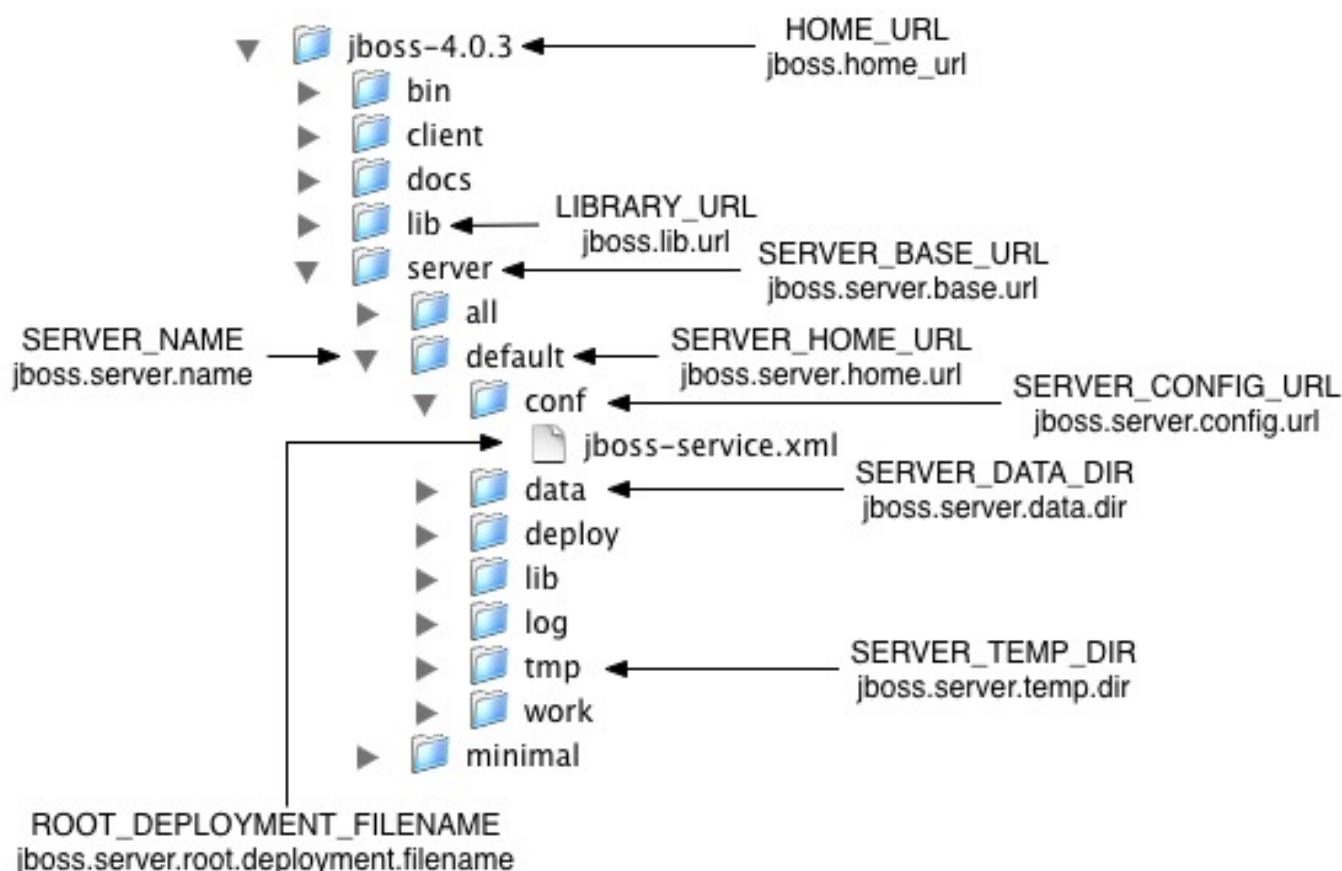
jboss-4.0.3
HOME_URL
jboss.home_url
bin
client
docs
lib
LIBRARY_URL
jboss.lib.url
server
SERVER_BASE_URL
jboss.server.base.url
all
SERVER_NAME
jboss.server.name
default
SERVER_HOME_URL
jboss.server.home.url
conf
SERVER_CONFIG_URL
jboss.server.config.url
jboss-service.xml
data
SERVER_DATA_DIR
jboss.server.data.dir
deploy
lib
log
tmp
SERVER_TEMP_DIR
jboss.server.temp.dir
work
minimal
ROOT_DEPLOYMENT_FILENAME
jboss.server.root.deployment.filename